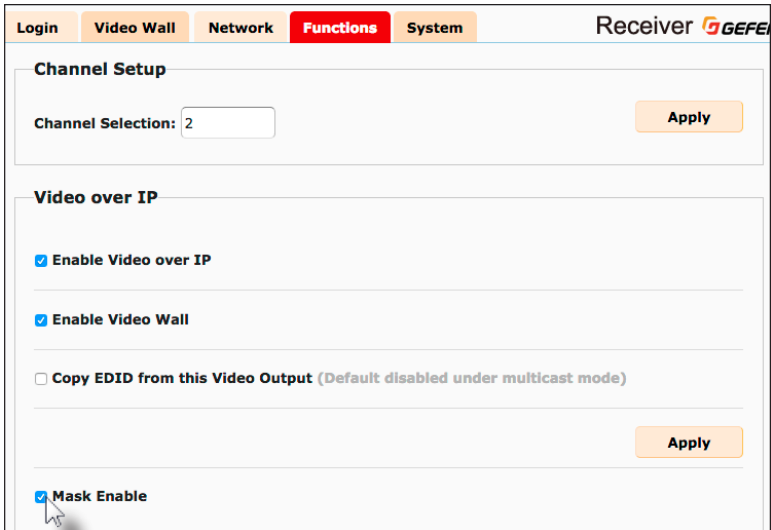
Login Video Wall Network Functions System

Receiver GEFE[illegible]

Channel Setup

Channel Selection: 2

Apply

Video over IP

Enable Video over IP

Enable Video Wall

Copy EDID from this Video Output (Default disabled under multicast mode)

Apply

Mask Enable